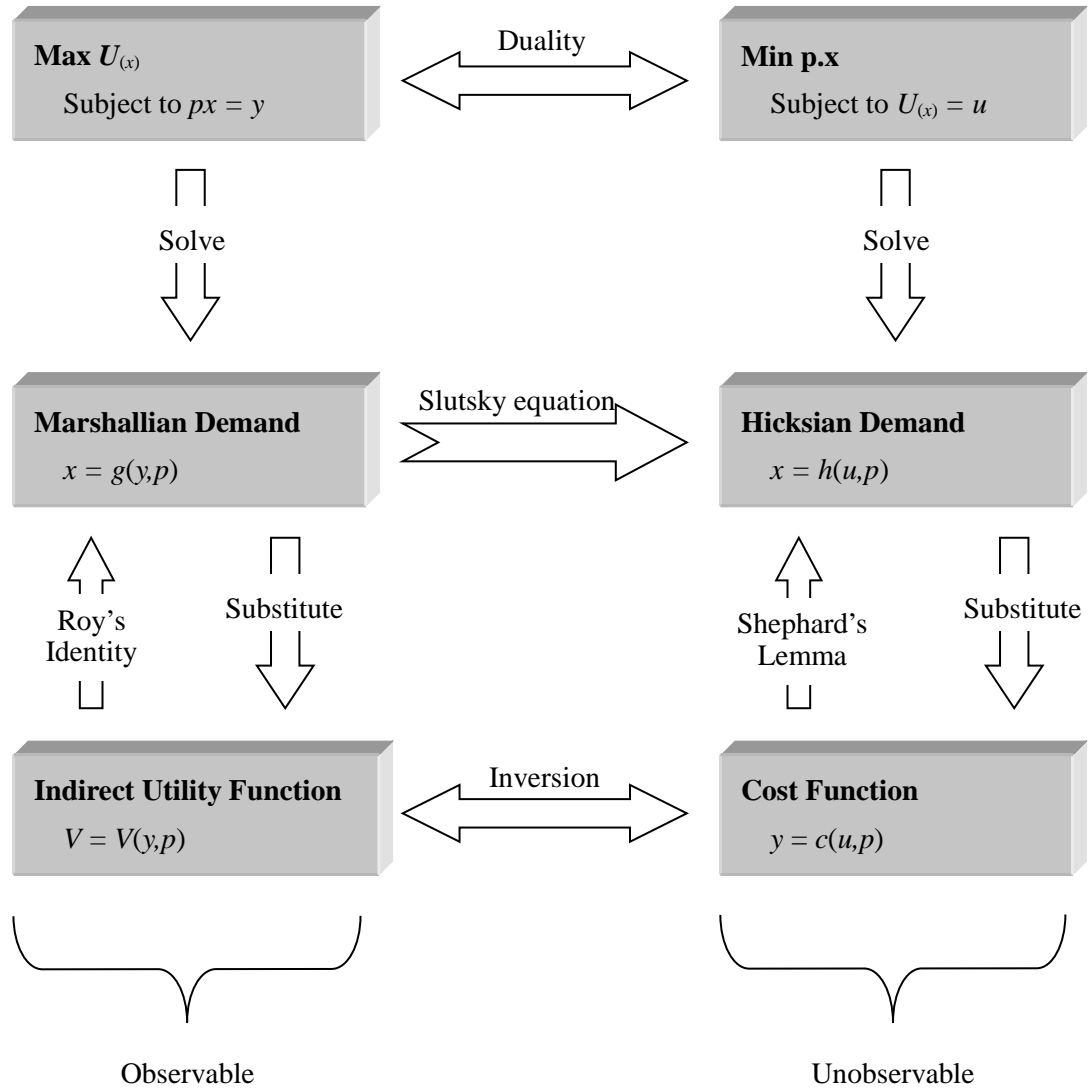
**Max** $U_{(x)}$

Subject to $px = y$

Duality

**Min p.x**

Subject to $U_{(x)} = u$

Solve

Solve

**Marshallian Demand**

$x = g(y,p)$

Slutsky equation

**Hicksian Demand**

$x = h(u,p)$

Roy's Identity

Substitute

Shephard's Lemma

Substitute

**Indirect Utility Function**

$V = V(y,p)$

Inversion

**Cost Function**

$y = c(u,p)$

Observable

Unobservable